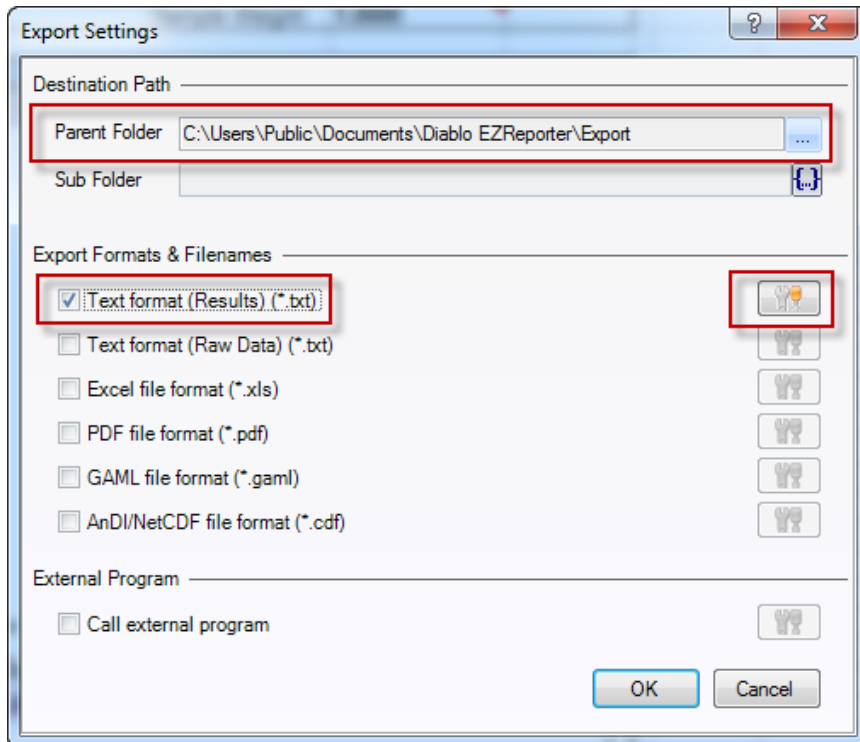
Export Settings

?

X

Destination Path

Parent Folder C:\Users\Public\Documents\Diablo EZReporter\Export ...

Sub Folder {...}

Export Formats & Filenames

Text format (Results) (*.txt)

Text format (Raw Data) (*.txt)

Excel file format (*.xls)

PDF file format (*.pdf)

GAML file format (*.gaml)

AnDI/NetCDF file format (*.cdf)

External Program

Call external program

OK Cancel